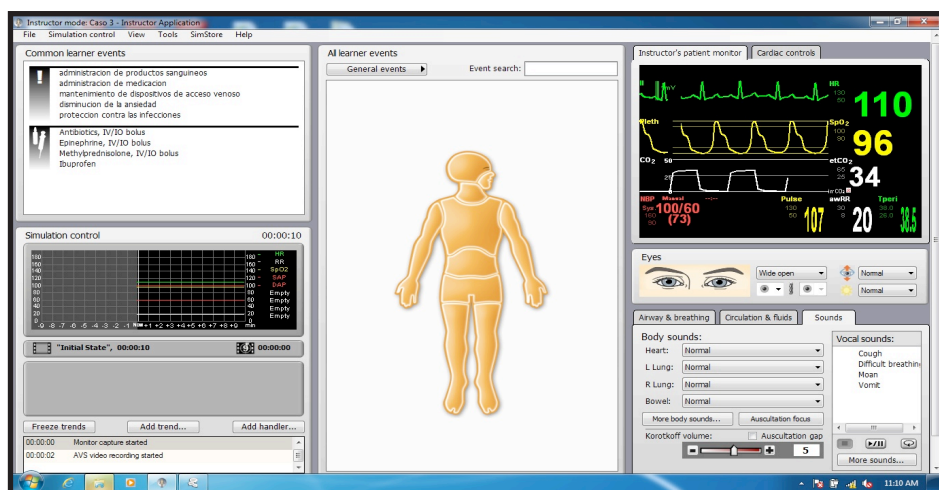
Instructor mode: Caso 3 - Instructor Application

File Simulation control View Tools SimStore Help

Common learner events

administracion de productos sanguineos
administracion de medicacion
mantenimiento de dispositivos de acceso venoso
disminucion de la ansiedad
proteccion contra las infecciones

Antibiotics, IV/IO bolus
Epinephrine, IV/IO bolus
Methylprednisolone, IV/IO bolus
Ibuprofen

Simulation control 00:00:10

180 160 140 120 100 80 60 40 20 0
HR RR SpO2 SAP DAP Empty Empty Empty Empty Empty
-9 -8 -7 -6 -5 -4 -3 -2 -1 Now +1 +2 +3 +4 +5 +6 +7 +8 +9 min

"Initial State", 00:00:10 00:00:00

Freeze trends Add trend... Add handler...

00:00:00 Monitor capture started
00:00:02 AVS video recording started

All learner events

General events Event search:

Instructor's patient monitor Cardiac controls

II mV HR 130 50 110
Pleth SpO2 100 90 96
CO2 50 etCO2 65 25 34
NBP Manual Sys 160 80 100/60 (73) Pulse 130 50 107 awRR 30 8 20 Tperi 39.0 36.0 38.5

Eyes

Wide open Normal
Normal

Airway & breathing Circulation & fluids Sounds

Body sounds:
Heart: Normal
L Lung: Normal
R Lung: Normal
Bowel: Normal

More body sounds... Auscultation focus

Korotkoff volume: Auscultation gap
5

Vocal sounds:
Cough
Difficult breathing
Moan
Vomit

More sounds...

11:10 AM